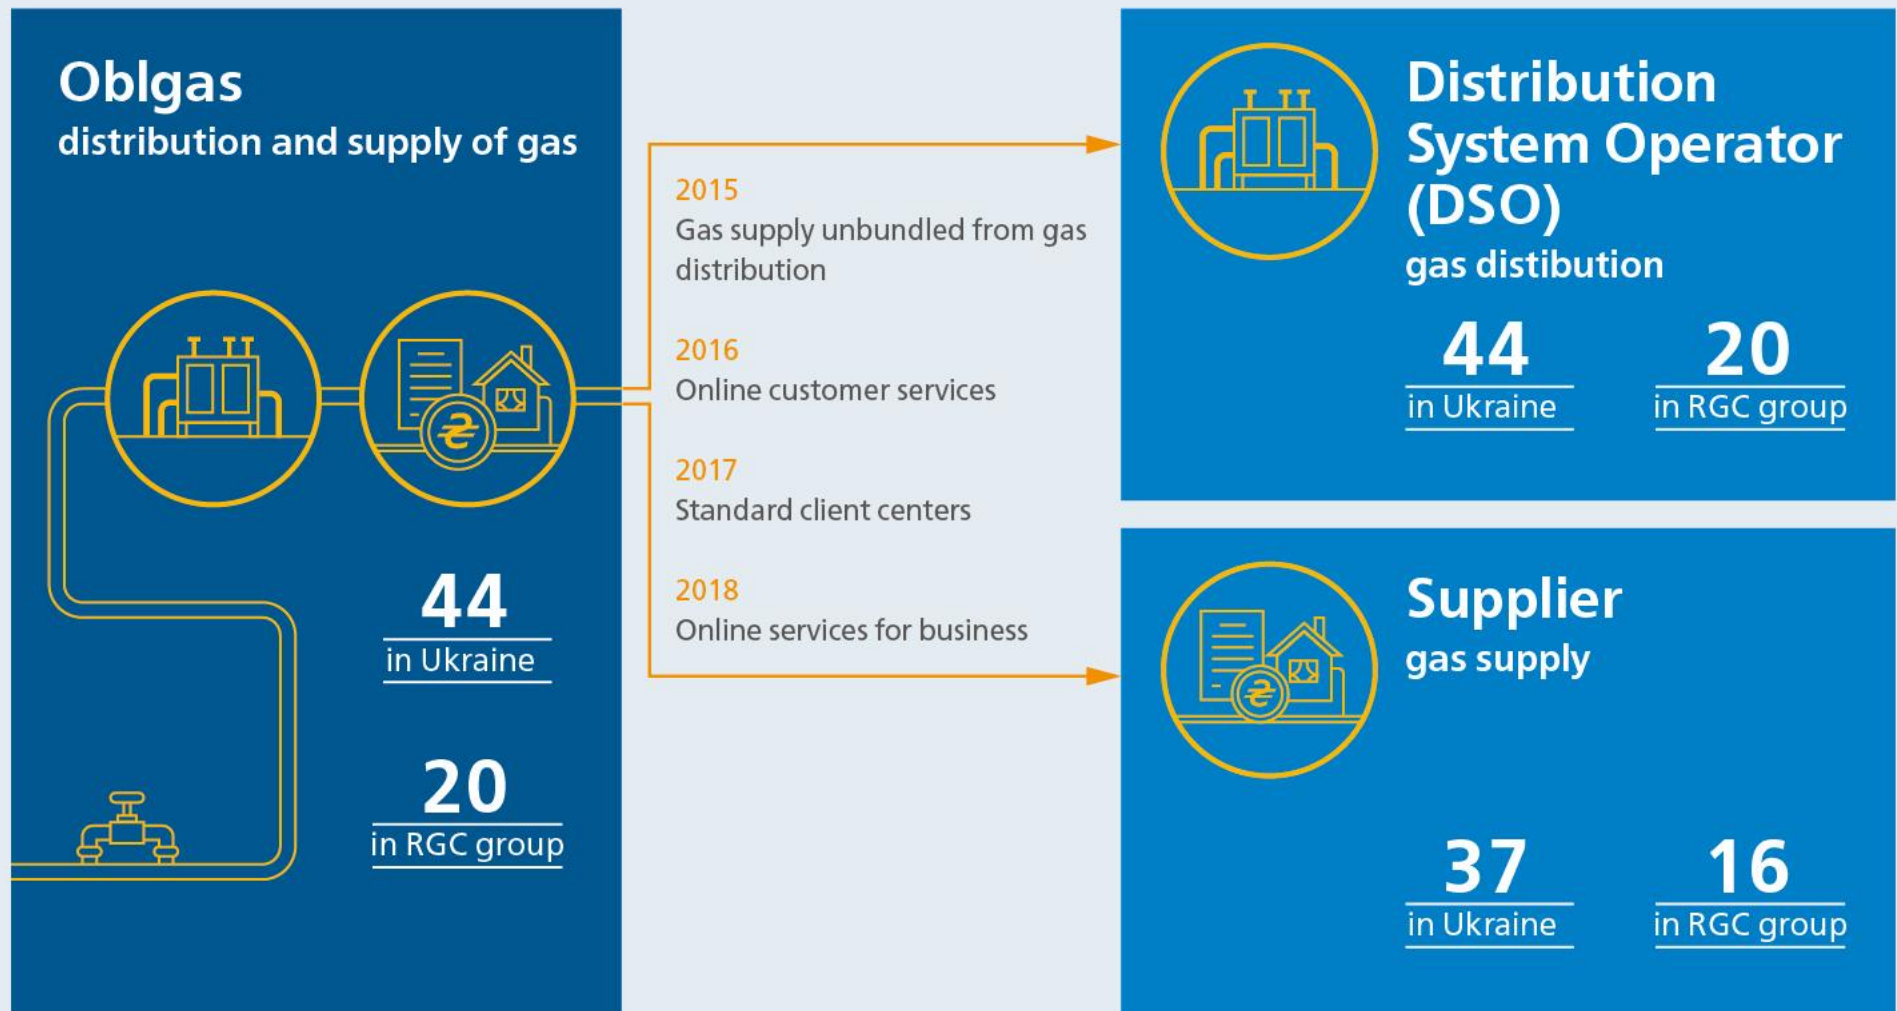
Oblgas
distribution and supply of gas

44
in Ukraine

20
in RGC group

2015
Gas supply unbundled from gas distribution

2016
Online customer services

2017
Standard client centers

2018
Online services for business

Distribution System Operator (DSO)
gas distibution

44
in Ukraine

20
in RGC group

Supplier
gas supply

37
in Ukraine

16
in RGC group